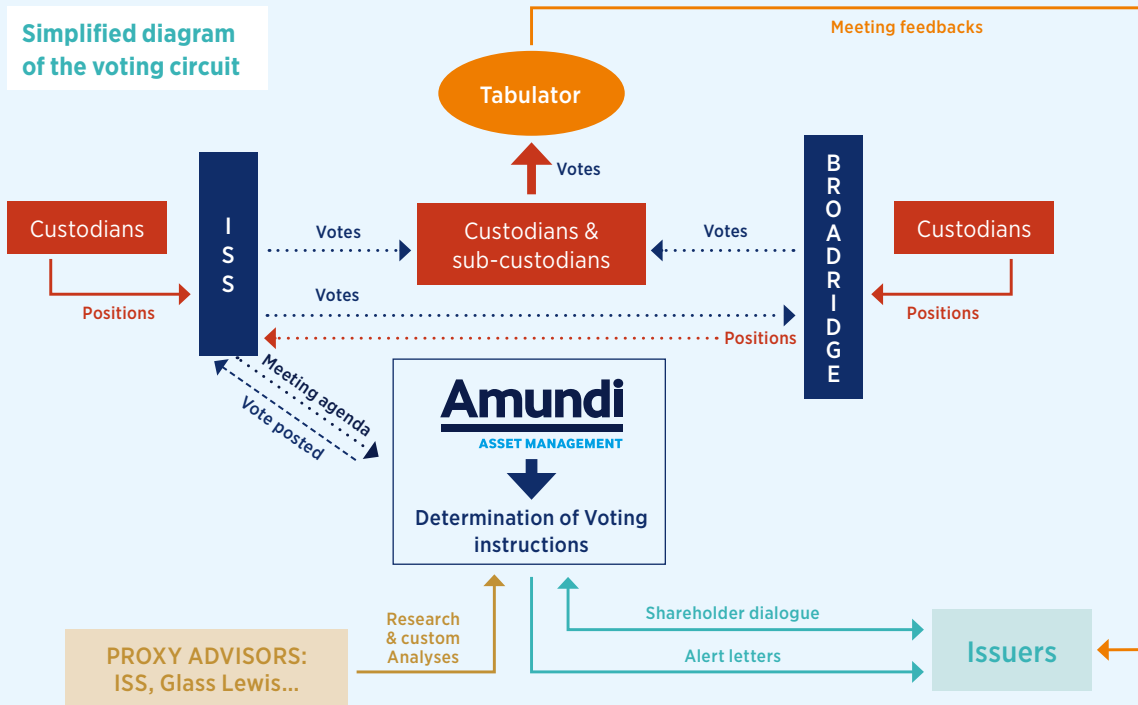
Simplified diagram of the voting circuit

Meeting feedbacks

Tabulator

Votes

Custodians

ISS

Votes

Custodians & sub-custodians

Votes

BROADRIDGE

Custodians

Positions

Votes

Positions

Positions

Meeting agenda

Vote posted

Amundi
ASSET MANAGEMENT

Determination of Voting instructions

Research & custom Analyses

Shareholder dialogue

Alert letters

PROXY ADVISORS: ISS, Glass Lewis...

Issuers